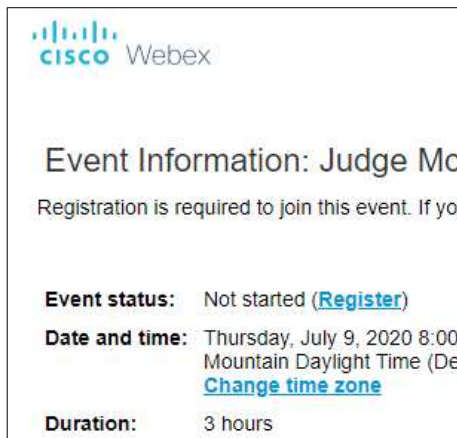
cisco Webex

Event Information: Judge Mo

Registration is required to join this event. If yo

Event status: Not started (Register)

Date and time: Thursday, July 9, 2020 8:00 Mountain Daylight Time (De
Change time zone

Duration: 3 hours